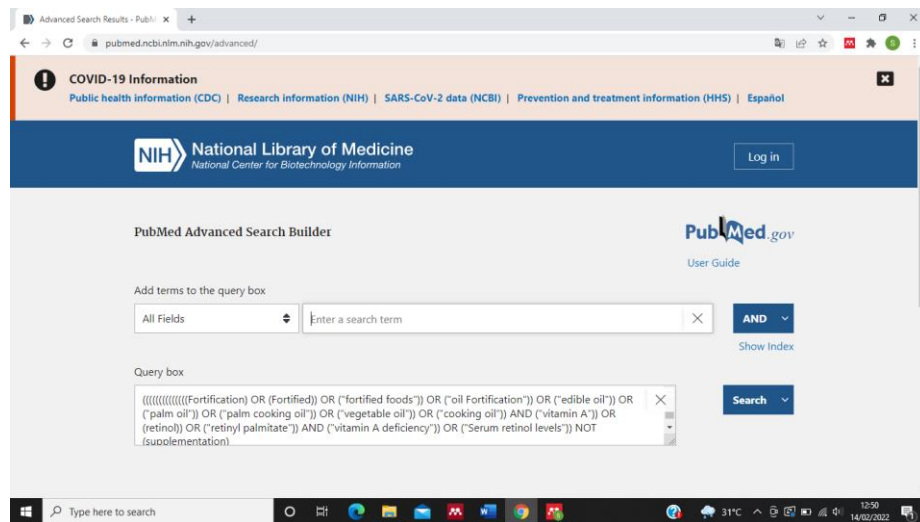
Advanced Search Results - PubM ×
+
pubmed.ncbi.nlm.nih.gov/advanced/

COVID-19 Information
Public health information (CDC) | Research information (NIH) | SARS-CoV-2 data (NCBI) | Prevention and treatment information (HHS) | Español

NIH National Library of Medicine
National Center for Biotechnology Information

Log in

PubMed Advanced Search Builder

PubMed.gov
User Guide

Add terms to the query box

All Fields
Enter a search term
AND
Show Index

Query box

((((((((((((Fortification) OR (Fortified)) OR ("fortified foods")) OR ("oil Fortification")) OR ("edible oil")) OR ("palm oil")) OR ("palm cooking oil")) OR ("vegetable oil")) OR ("cooking oil")) AND ("vitamin A")) OR (retinol)) OR ("retinyl palmitate")) AND ("vitamin A deficiency")) OR ("Serum retinol levels")) NOT (supplementation)

Search

Type here to search
31°C
12:50
14/02/2022